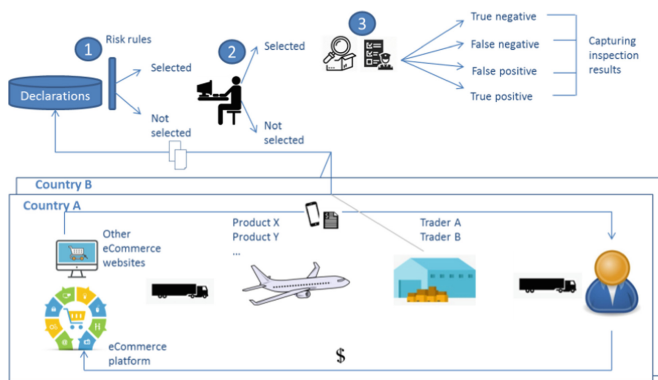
1
Risk rules

Declarations

Selected

Not selected

2
Selected

Not selected

3
True negative
False negative
False positive
True positive

Capturing inspection results

Country B

Country A

Other eCommerce websites

Product X
Product Y
...

Trader A
Trader B

eCommerce platform

$